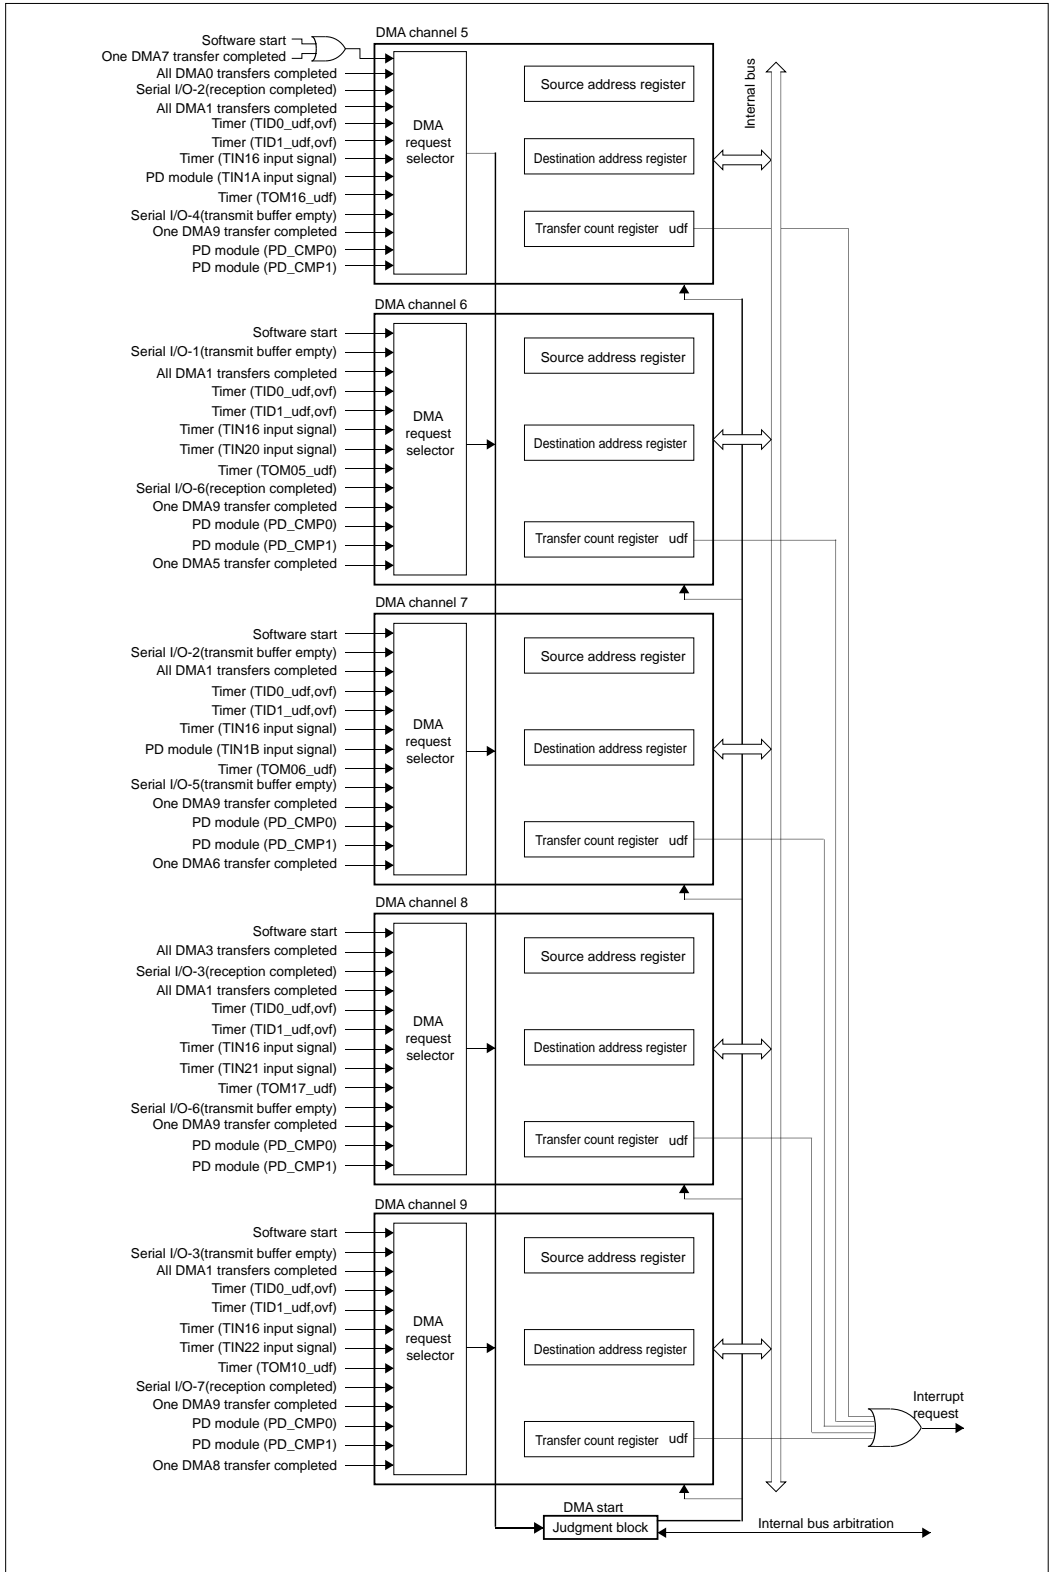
DMA channel 5

Software start
One DMA7 transfer completed
All DMA0 transfers completed
Serial I/O-2(reception completed)
All DMA1 transfers completed
Timer (TID0_udf,ovf)
Timer (TID1_udf,ovf)
Timer (TIN16 input signal)
PD module (TIN1A input signal)
Timer (TOM16_udf)
Serial I/O-4(transmit buffer empty)
One DMA9 transfer completed
PD module (PD_CMP0)
PD module (PD_CMP1)

DMA request selector

Source address register
Destination address register
Transfer count register udf

Internal bus

DMA channel 6

Software start
Serial I/O-1(transmit buffer empty)
All DMA1 transfers completed
Timer (TID0_udf,ovf)
Timer (TID1_udf,ovf)
Timer (TIN16 input signal)
Timer (TIN20 input signal)
Timer (TOM05_udf)
Serial I/O-6(reception completed)
One DMA9 transfer completed
PD module (PD_CMP0)
PD module (PD_CMP1)
One DMA5 transfer completed

DMA request selector

Source address register
Destination address register
Transfer count register udf

DMA channel 7

Software start
Serial I/O-2(transmit buffer empty)
All DMA1 transfers completed
Timer (TID0_udf,ovf)
Timer (TID1_udf,ovf)
Timer (TIN16 input signal)
PD module (TIN1B input signal)
Timer (TOM06_udf)
Serial I/O-5(transmit buffer empty)
One DMA9 transfer completed
PD module (PD_CMP0)
PD module (PD_CMP1)
One DMA6 transfer completed

DMA request selector

Source address register
Destination address register
Transfer count register udf

DMA channel 8

Software start
All DMA3 transfers completed
Serial I/O-3(reception completed)
All DMA1 transfers completed
Timer (TID0_udf,ovf)
Timer (TID1_udf,ovf)
Timer (TIN16 input signal)
Timer (TIN21 input signal)
Timer (TOM17_udf)
Serial I/O-6(transmit buffer empty)
One DMA9 transfer completed
PD module (PD_CMP0)
PD module (PD_CMP1)

DMA request selector

Source address register
Destination address register
Transfer count register udf

DMA channel 9

Software start
Serial I/O-3(transmit buffer empty)
All DMA1 transfers completed
Timer (TID0_udf,ovf)
Timer (TID1_udf,ovf)
Timer (TIN16 input signal)
Timer (TIN22 input signal)
Timer (TOM10_udf)
Serial I/O-7(reception completed)
One DMA9 transfer completed
PD module (PD_CMP0)
PD module (PD_CMP1)
One DMA8 transfer completed

DMA request selector

Source address register
Destination address register
Transfer count register udf

Interrupt request

DMA start
Judgment block
Internal bus arbitration